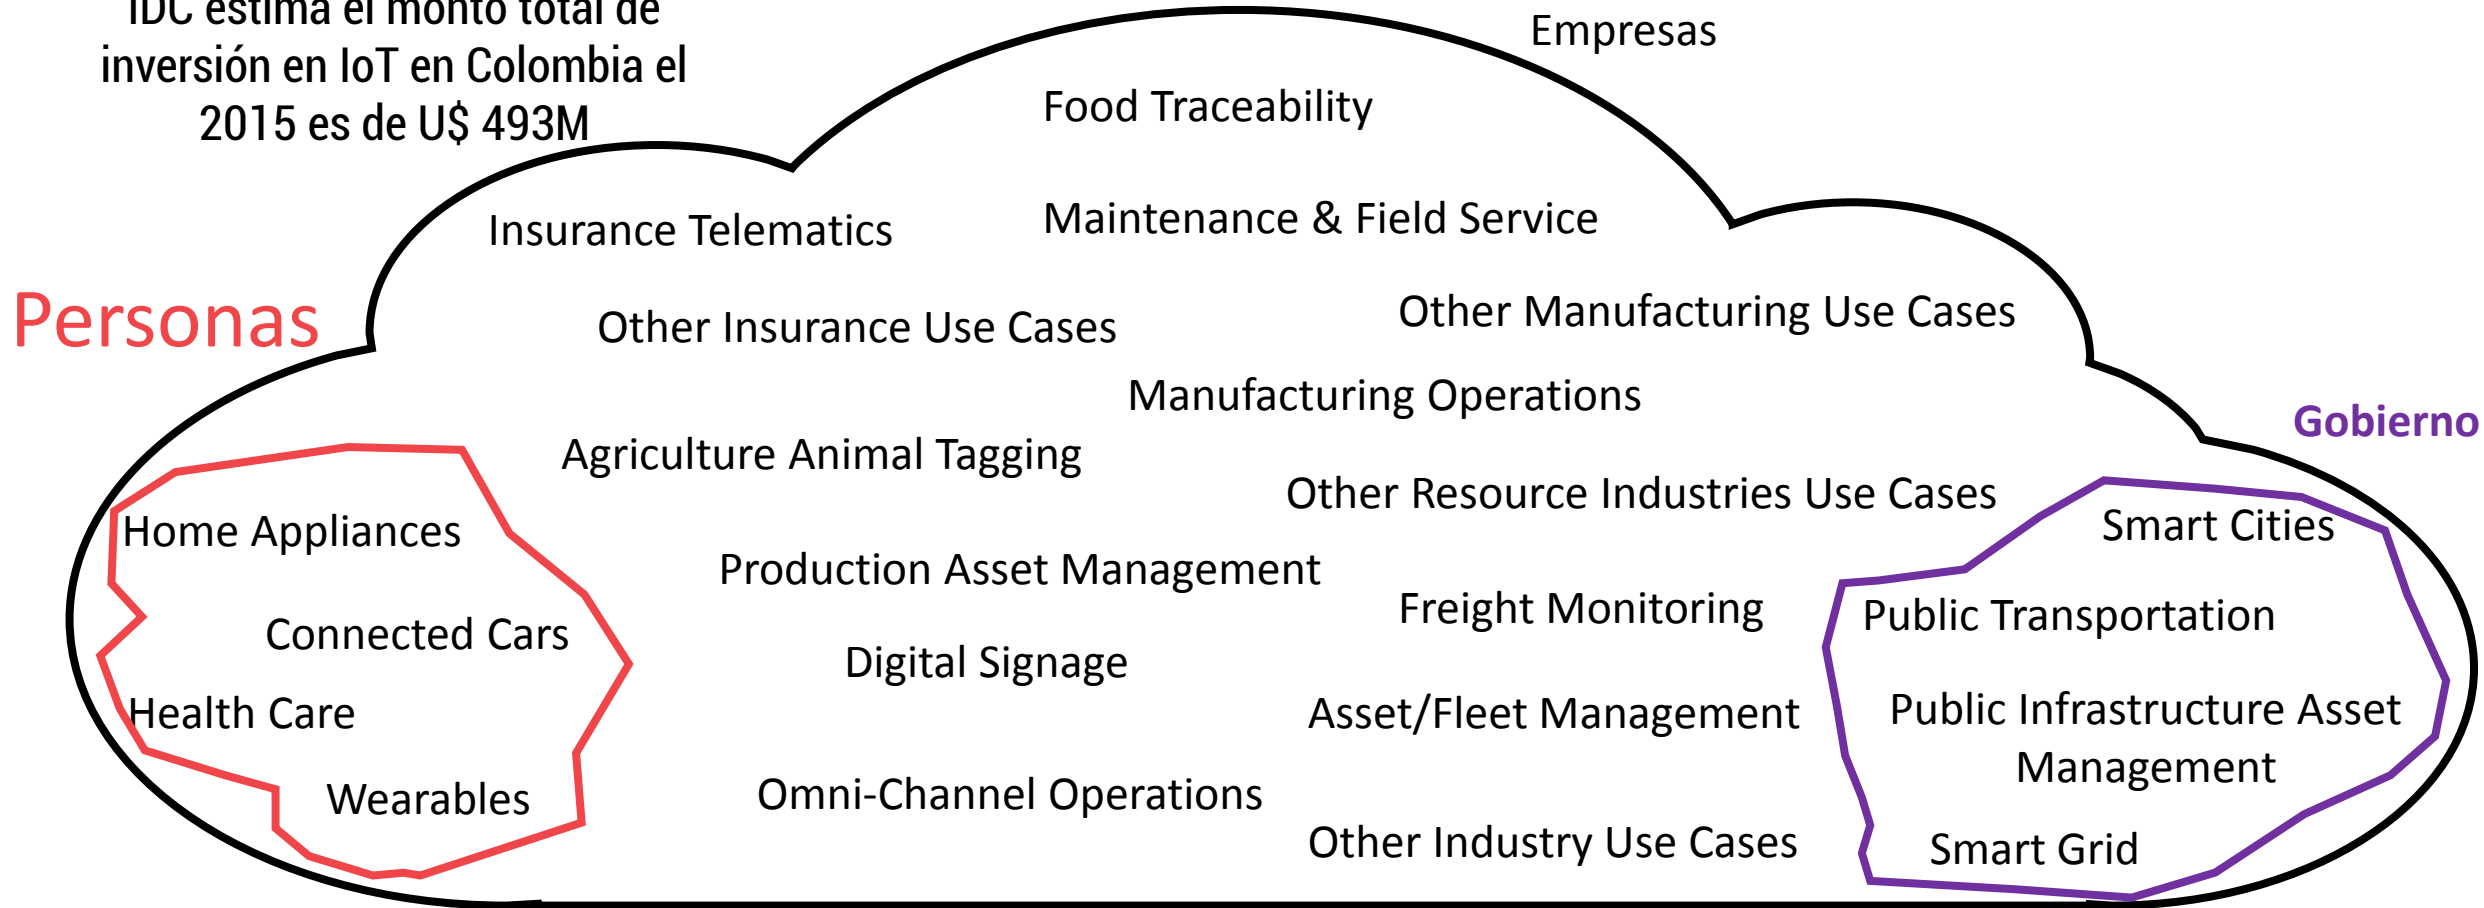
IDC estima el monto total de inversión en IoT en Colombia el 2015 es de U$ 493M

Empresas

Food Traceability

Insurance Telematics

Maintenance & Field Service

Personas

Other Insurance Use Cases

Other Manufacturing Use Cases

Manufacturing Operations

Gobierno

Agriculture Animal Tagging

Other Resource Industries Use Cases

Home Appliances

Smart Cities

Production Asset Management

Connected Cars

Freight Monitoring

Public Transportation

Digital Signage

Health Care

Asset/Fleet Management

Public Infrastructure Asset Management

Wearables

Omni-Channel Operations

Other Industry Use Cases

Smart Grid